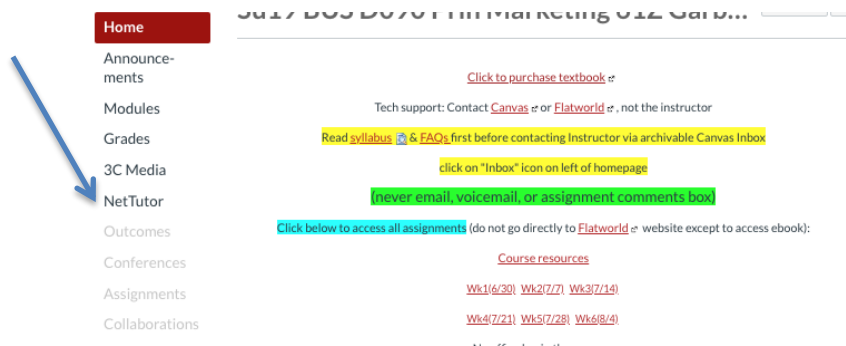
Home
Announcements
Modules
Grades
3C Media
NetTutor
Outcomes
Conferences
Assignments
Collaborations

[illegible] Prin Marketing 012 Garb...

Click to purchase textbook

Tech support: Contact Canvas or Flatworld , not the instructor

Read syllabus & FAQs first before contacting Instructor via archivable Canvas Inbox

click on "Inbox" icon on left of homepage

(never email, voicemail, or assignment comments box)

Click below to access all assignments (do not go directly to Flatworld website except to access ebook):

Course resources

Wk1(6/30) Wk2(7/7) Wk3(7/14)

Wk4(7/21) Wk5(7/28) Wk6(8/4)

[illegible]